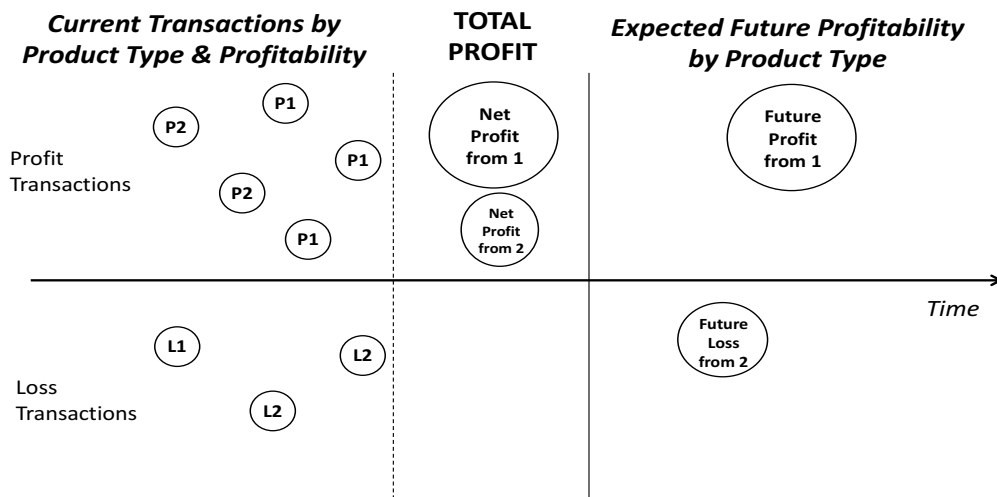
Current Transactions by Product Type & Profitability

TOTAL PROFIT

Expected Future Profitability by Product Type

P1

P2

Profit Transactions

P1

P2

P1

Net Profit from 1

Net Profit from 2

Future Profit from 1

Time

L1

L2

Loss Transactions

L2

Future Loss from 2